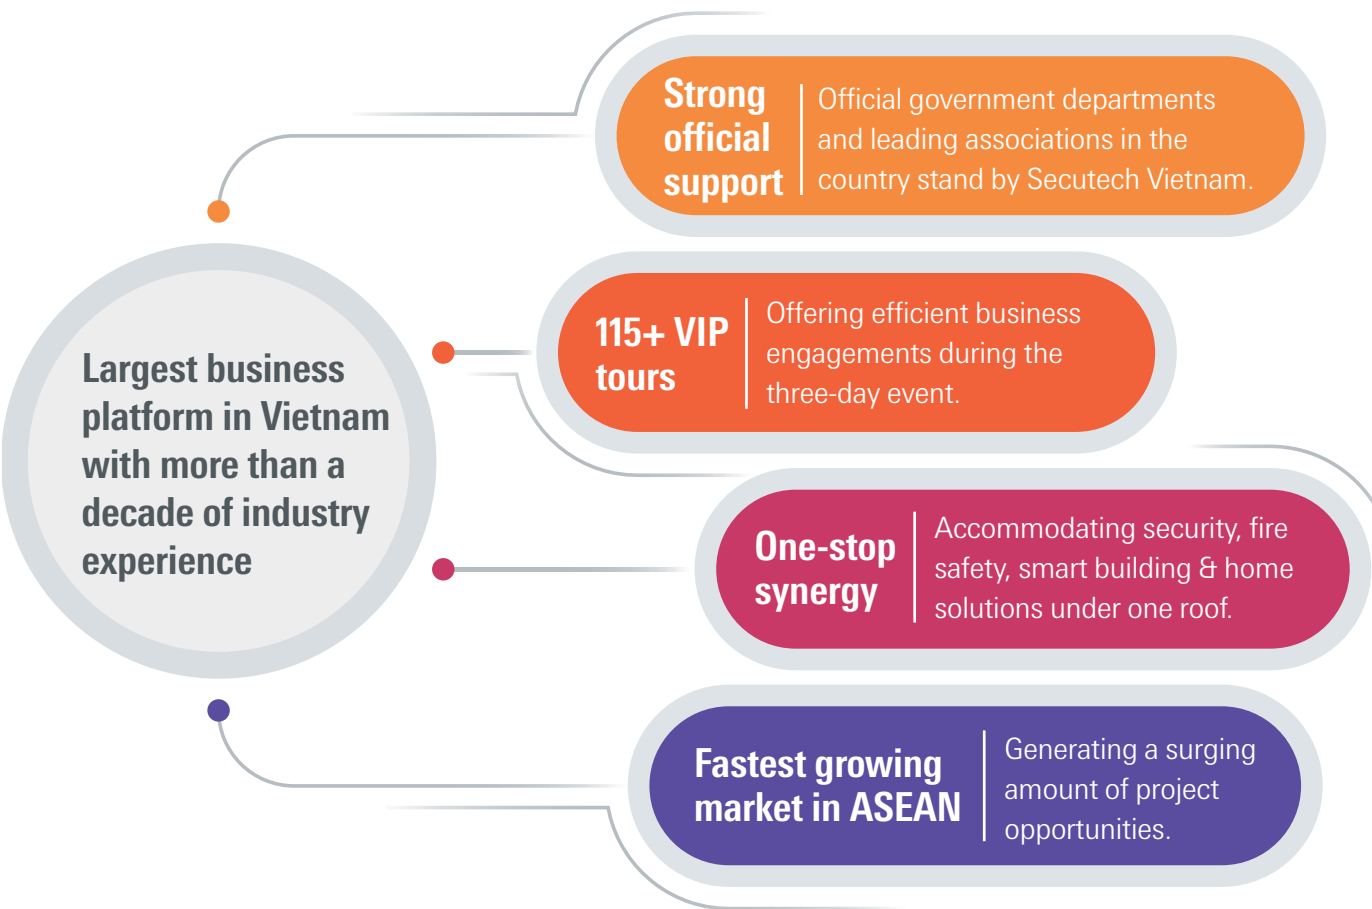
Largest business platform in Vietnam with more than a decade of industry experience

Strong official support

Official government departments and leading associations in the country stand by Secutech Vietnam.

115+ VIP tours

Offering efficient business engagements during the three-day event.

One-stop synergy

Accommodating security, fire safety, smart building & home solutions under one roof.

Fastest growing market in ASEAN

Generating a surging amount of project opportunities.